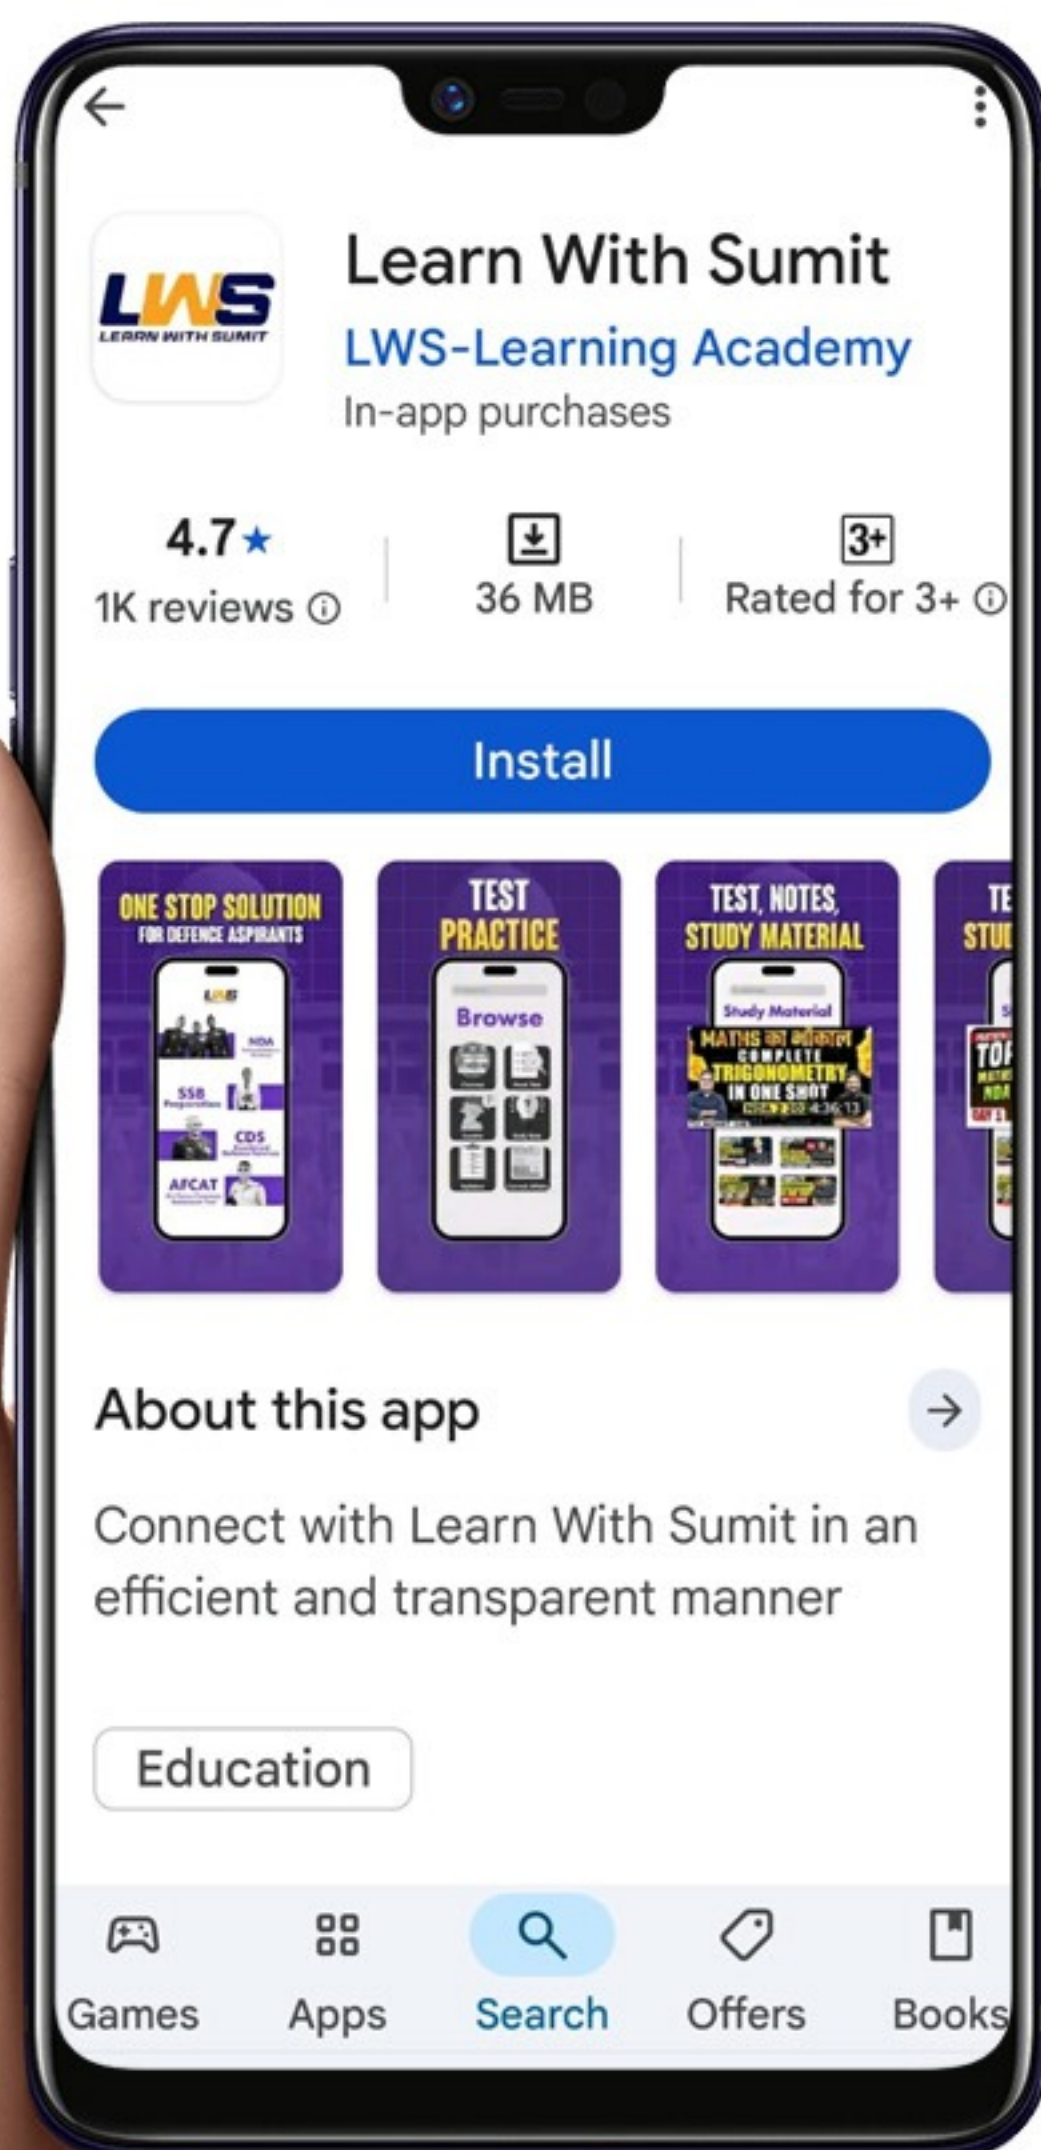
LWS
LEARN WITH SUMIT

Learn With Sumit
LWS-Learning Academy
In-app purchases

4.7★
1K reviews ⓘ

36 MB

3+
Rated for 3+ ⓘ

Install

ONE STOP SOLUTION
FOR DEFENCE ASPIRANTS
LWS
NDA
SSB
CDS
AFCAT

TEST PRACTICE
Browse

TEST, NOTES, STUDY MATERIAL
Study Material
MATHS का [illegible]
COMPLETE TRIGONOMETRY IN ONE SHOT
NDA 2 2023

TE
STU
TOP
MATH
NDA

About this app

Connect with Learn With Sumit in an efficient and transparent manner

Education

Games
Apps
Search
Offers
Books